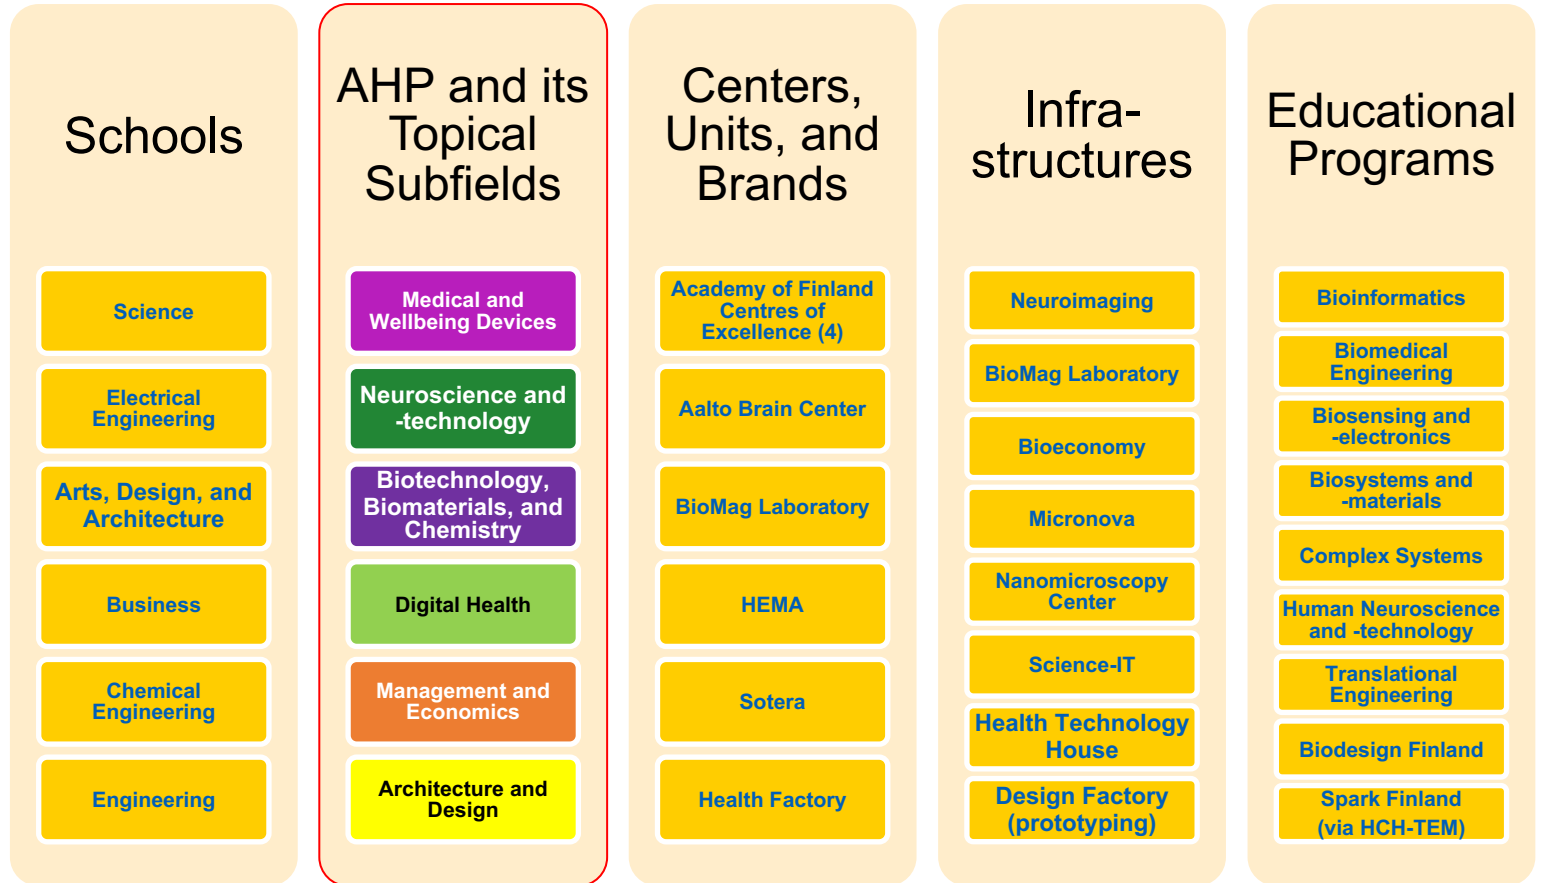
Schools

Science

Electrical Engineering

Arts, Design, and Architecture

Business

Chemical Engineering

Engineering

AHP and its Topical Subfields

Medical and Wellbeing Devices

Neuroscience and -technology

Biotechnology, Biomaterials, and Chemistry

Digital Health

Management and Economics

Architecture and Design

Centers, Units, and Brands

Academy of Finland Centres of Excellence (4)

Aalto Brain Center

BioMag Laboratory

HEMA

Sotera

Health Factory

Infra-structures

Neuroimaging

BioMag Laboratory

Bioeconomy

Micronova

Nanomicroscopy Center

Science-IT

Health Technology House

Design Factory (prototyping)

Educational Programs

Bioinformatics

Biomedical Engineering

Biosensing and -electronics

Biosystems and -materials

Complex Systems

Human Neuroscience and -technology

Translational Engineering

Biodesign Finland

Spark Finland (via HCH-TEM)